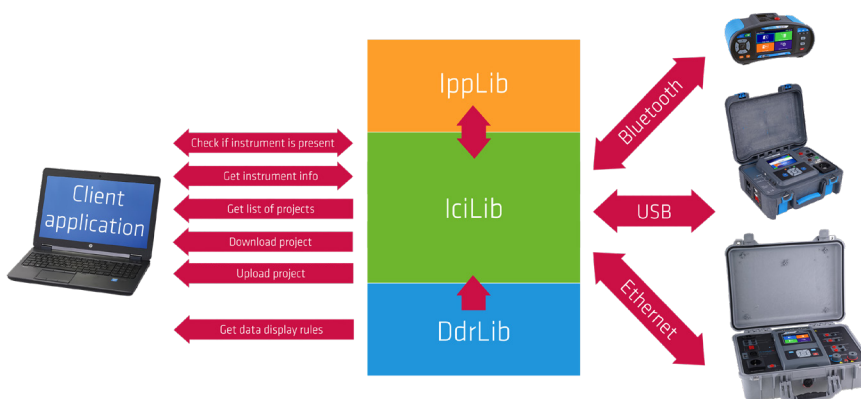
Client application

Check if instrument is present

Get instrument info

Get list of projects

Download project

Upload project

Get data display rules

IppLib

IciLib

DdrLib

Bluetooth

USB

Ethernet